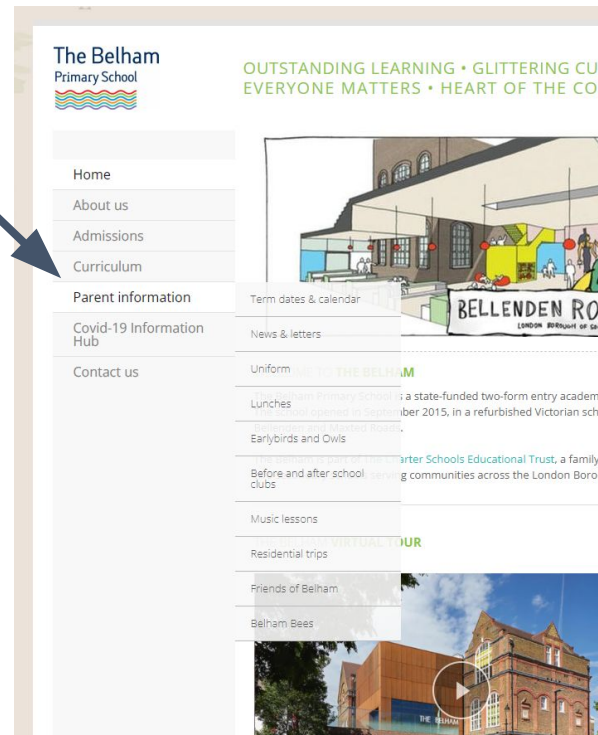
The Belham
Primary School

OUTSTANDING LEARNING • GLITTERING CU
EVERYONE MATTERS • HEART OF THE CO

Home
About us
Admissions
Curriculum
Parent information
Covid-19 Information Hub
Contact us

Term dates & calendar
News & letters
Uniform
Lunches
Earlybirds and Owls
Before and after school clubs
Music lessons
Residential trips
Friends of Belham
Belham Bees

BELLENDEN RO
LONDON BOROUGH OF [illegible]

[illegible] THE BELHAM

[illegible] s a state-funded two-form entry academ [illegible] ber 2015, in a refurbished Victorian sch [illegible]

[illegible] arter Schools Educational Trust, a family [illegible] g communities across the London Boro

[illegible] VIRTUAL TOUR

THE BELHAM